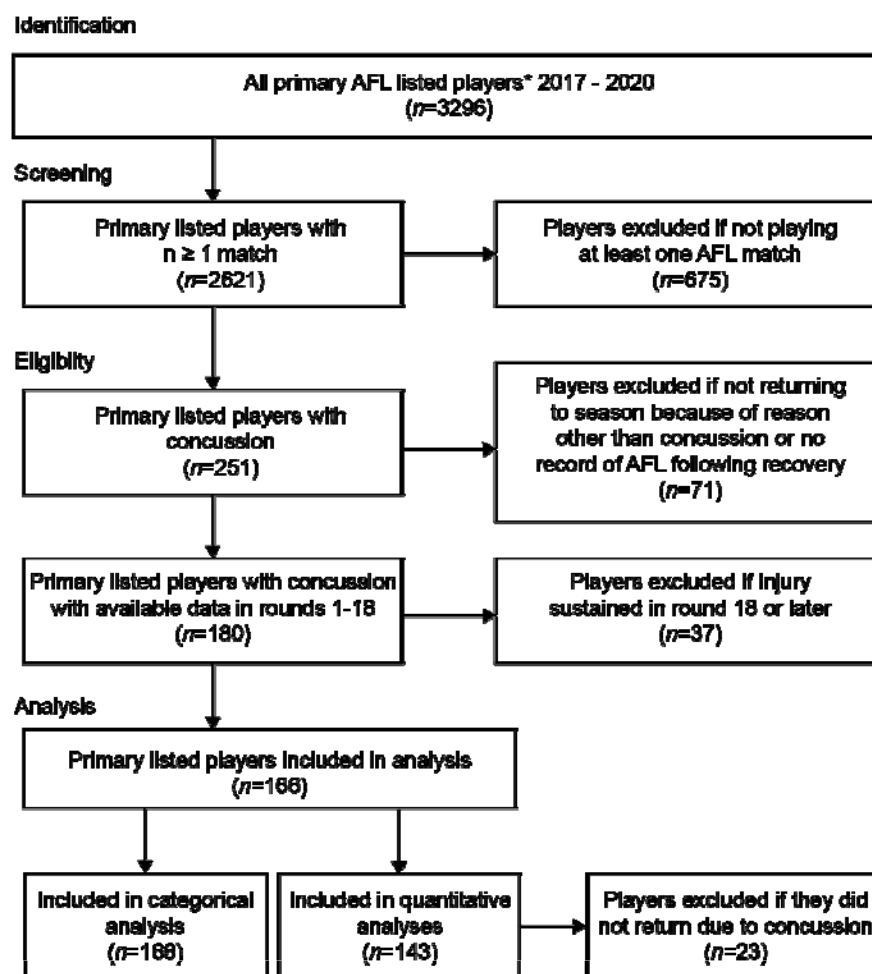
Identification

All primary AFL listed players* 2017 - 2020
($n$=3296)

Screening

Primary listed players with
n ≥ 1 match
($n$=2621)

Players excluded if not playing
at least one AFL match
($n$=675)

Eligibility

Primary listed players with
concussion
($n$=251)

Players excluded if not returning
to season because of reason
other than concussion or no
record of AFL following recovery
($n$=71)

Primary listed players with concussion
with available data in rounds 1-18
($n$=180)

Players excluded if injury
sustained in round 18 or later
($n$=37)

Analysis

Primary listed players included in analysis
($n$=166)

Included in categorical
analysis
($n$=166)

Included in quantitative
analyses
($n$=143)

Players excluded if they did
not return due to concussion
($n$=23)